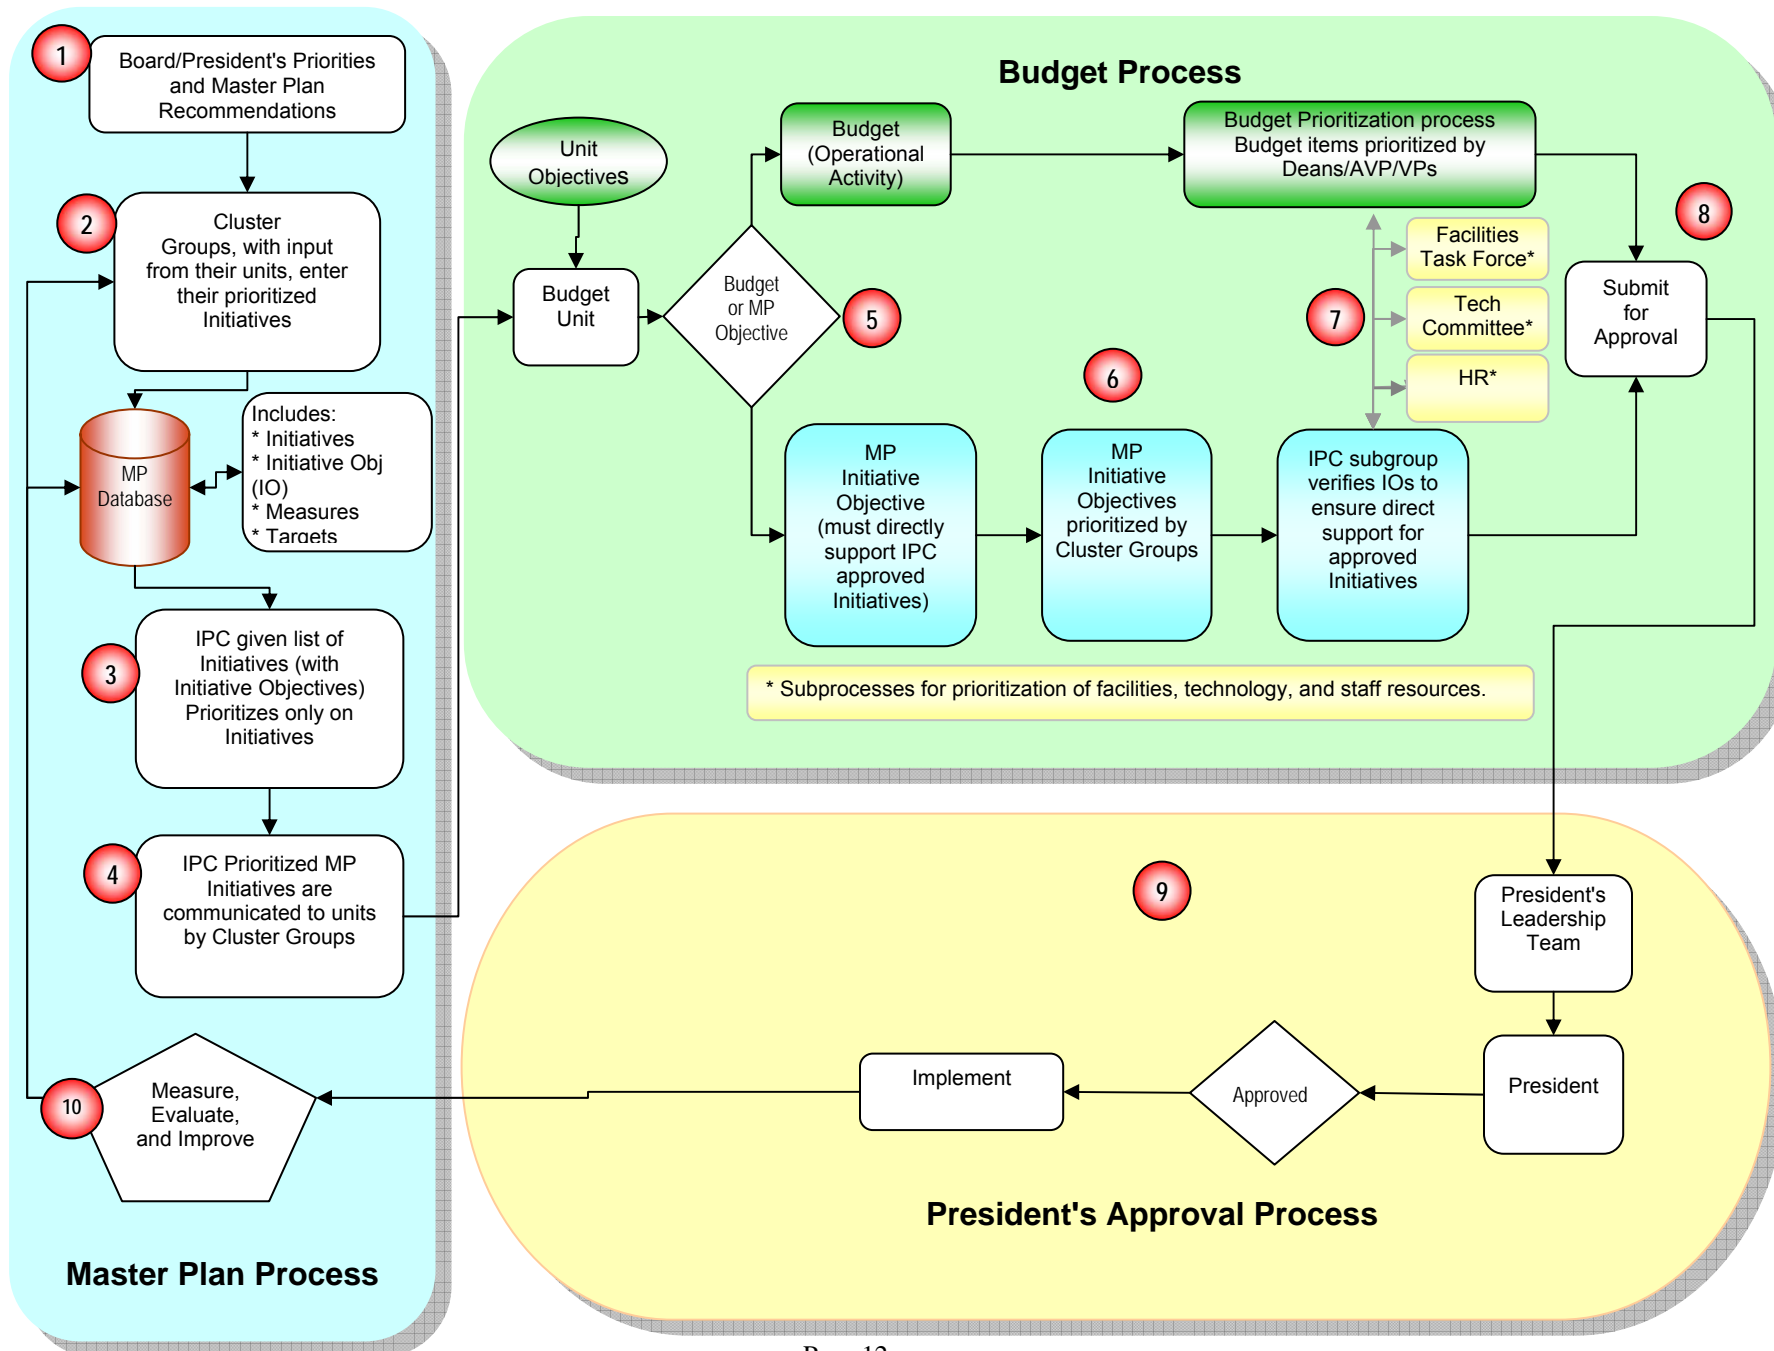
1
Board/President's Priorities and Master Plan Recommendations

2
Cluster Groups, with input from their units, enter their prioritized Initiatives

MP Database

Includes:
* Initiatives
* Initiative Obj (IO)
* Measures
* Targets

3
IPC given list of Initiatives (with Initiative Objectives) Prioritizes only on Initiatives

4
IPC Prioritized MP Initiatives are communicated to units by Cluster Groups

10
Measure, Evaluate, and Improve

Master Plan Process

Budget Process

Unit Objectives

Budget Unit

Budget or MP Objective

5

Budget (Operational Activity)

Budget Prioritization process Budget items prioritized by Deans/AVP/VPs

8

Facilities Task Force*

Tech Committee*

HR*

7

Submit for Approval

6

MP Initiative Objective (must directly support IPC approved Initiatives)

MP Initiative Objectives prioritized by Cluster Groups

IPC subgroup verifies IOs to ensure direct support for approved Initiatives

* Subprocesses for prioritization of facilities, technology, and staff resources.

9

President's Leadership Team

President

Approved

Implement

President's Approval Process

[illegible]